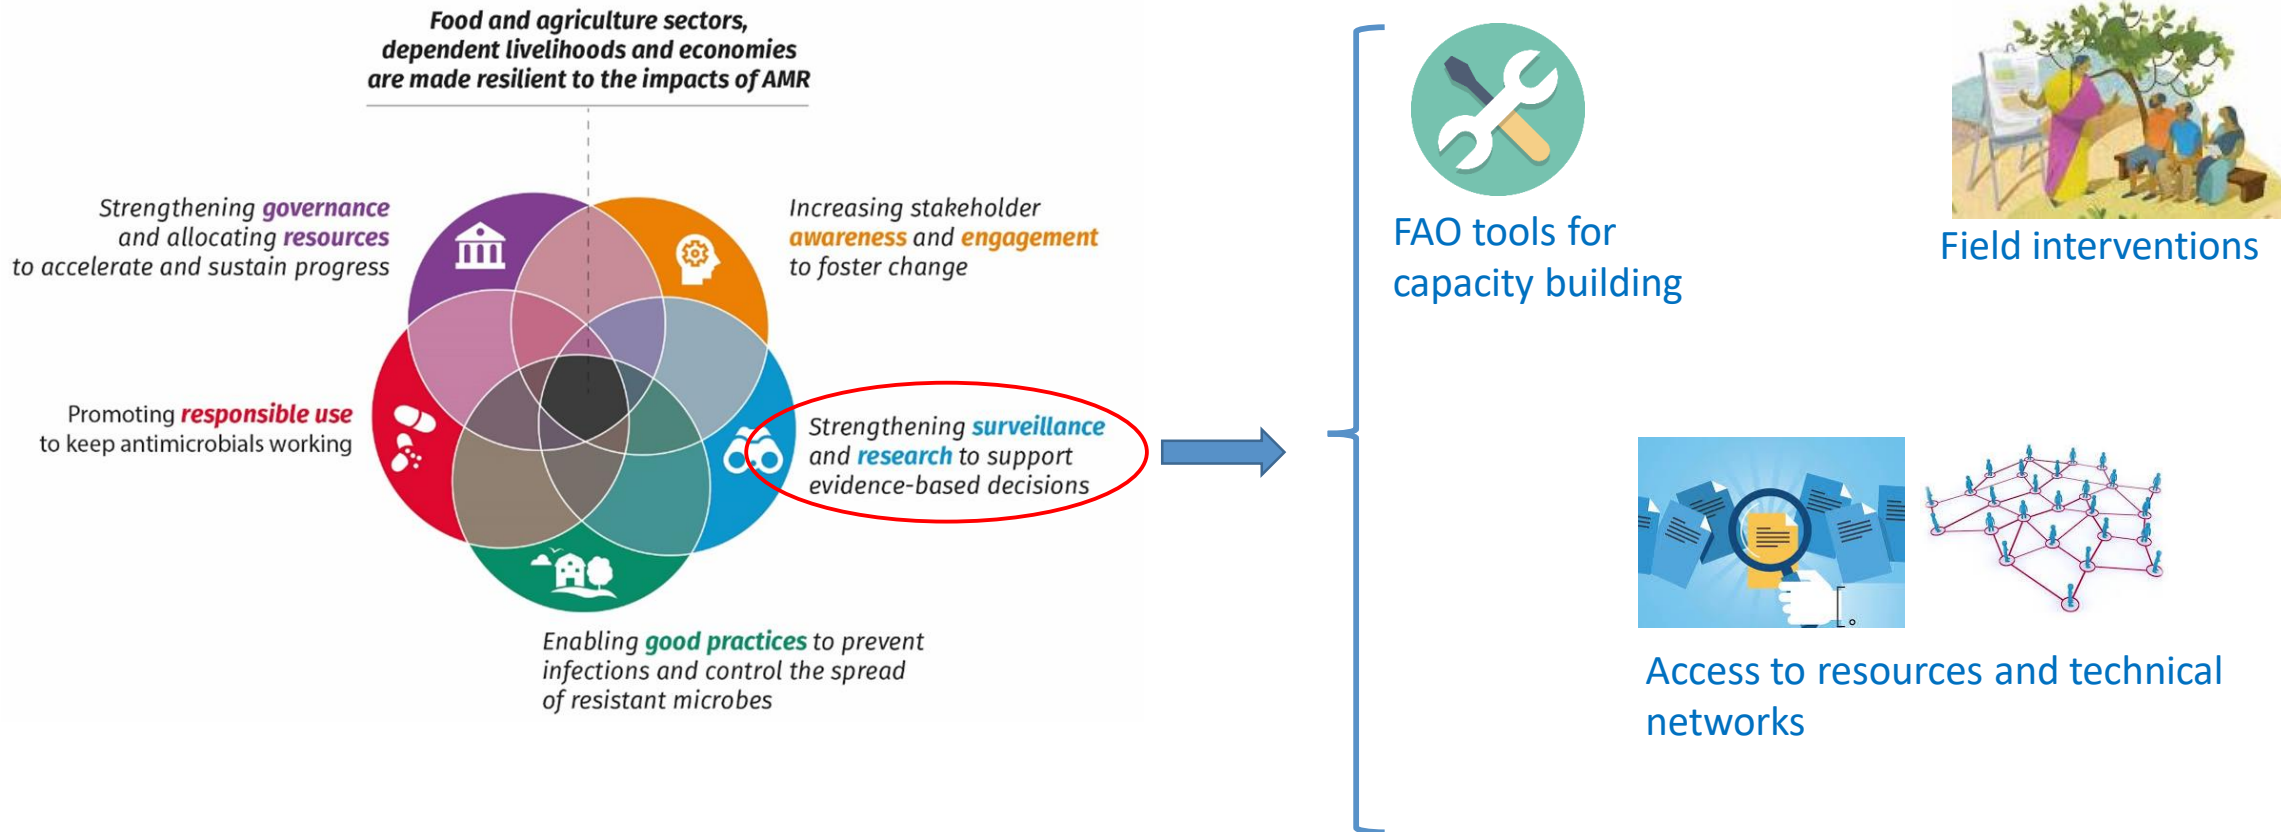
Food and agriculture sectors, dependent livelihoods and economies are made resilient to the impacts of AMR

Strengthening governance and allocating resources to accelerate and sustain progress

Increasing stakeholder awareness and engagement to foster change

Promoting responsible use to keep antimicrobials working

Strengthening surveillance and research to support evidence-based decisions

Enabling good practices to prevent infections and control the spread of resistant microbes

FAO tools for capacity building

Field interventions

Access to resources and technical networks